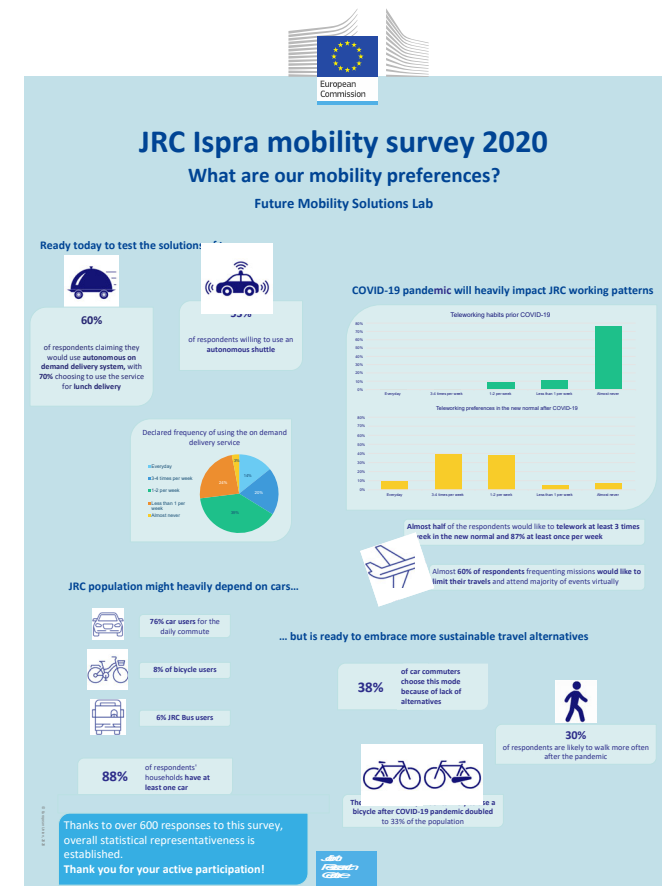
European Commission

JRC Ispra mobility survey 2020

What are our mobility preferences?

Future Mobility Solutions Lab

Ready today to test the solutions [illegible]

60%

of respondents claiming they would use **autonomous on demand delivery system**, with **70%** choosing to use the service for **lunch delivery**

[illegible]%

of respondents willing to use an **autonomous shuttle**

Declared frequency of using the on demand delivery service

Everyday
3-4 times per week
1-2 per week
Less than 1 per week
Almost never

14%
20%
36%
24%
6%

COVID-19 pandemic will heavily impact JRC working patterns

Teleworking habits prior COVID-19

80%
70%
60%
50%
40%
30%
20%
10%
0%

Everyday
3-4 times per week
1-2 per week
Less than 1 per week
Almost never

Teleworking preferences in the new normal after COVID-19

45%
40%
35%
30%
25%
20%
15%
10%
5%
0%

Everyday
3-4 times per week
1-2 per week
Less than 1 per week
Almost never

**Almost half** of the respondents would like to **telework at least 3 times** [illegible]**week in the new normal and 87% at least once per week**

Almost **60% of respondents** frequenting missions **would like to limit their travels** and attend majority of events virtually

JRC population might heavily depend on cars…

**76% car users** for the daily commute

**8% of bicycle users**

**6% JRC Bus users**

88%

of respondents' households **have at least one car**

… but is ready to embrace more sustainable travel alternatives

38%

of car commuters choose this mode because of lack of alternatives

30%

of respondents are likely to walk more often after the pandemic

The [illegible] se a bicycle after COVID-19 pandemic doubled to 33% of the population

Thanks to over 600 responses to this survey, overall statistical representativeness is established.
**Thank you for your active participation!**